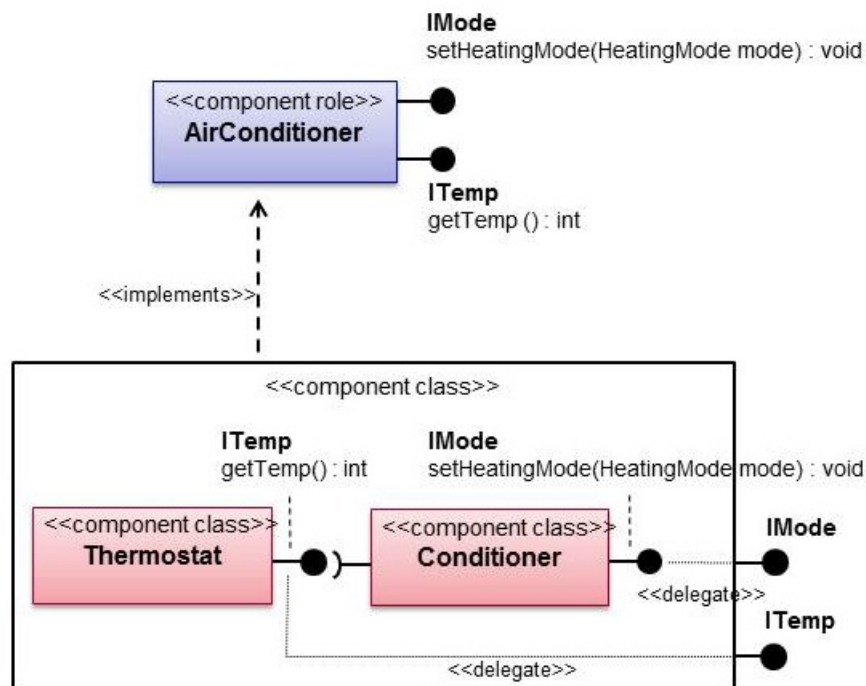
IMode
setHeatingMode(HeatingMode mode) : void

<<component role>>
AirConditioner

ITemp
getTemp () : int

<<implements>>

<<component class>>

ITemp
getTemp() : int

IMode
setHeatingMode(HeatingMode mode) : void

<<component class>>
Thermostat

<<component class>>
Conditioner

IMode

<<delegate>>

ITemp

<<delegate>>